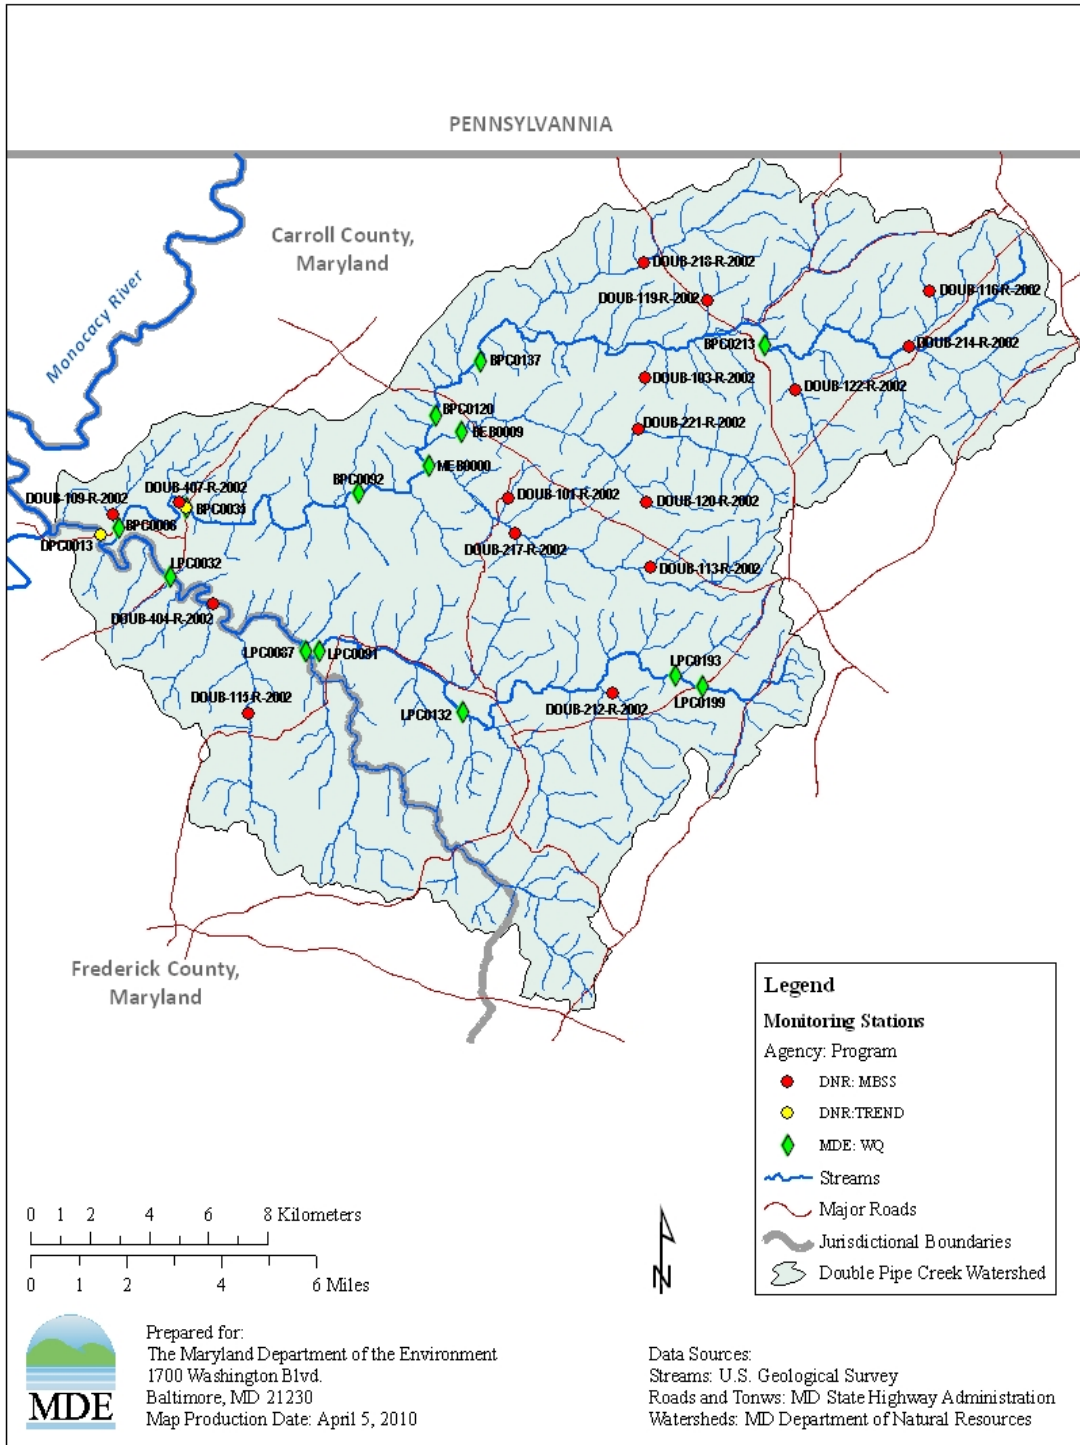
PENNSYLVANNIA

Carroll County, Maryland

Monocacy River

DOUB-218-R-2002
DOUB-119R-2002
DOUB-116R-2002
BPC0213
DOUB-214-R-2002
BPC0137
DOUB-103-R-2002
DOUB-122-R-2002
BPC0120
DOUB-221-R-2002
BEB0009
MEB0000
BPC0092
DOUB-101-R-2002
DOUB-120-R-2002
DOUB-407-R-2002
DOUB-109-R-2002
BPC0031
BPC0006
DPC0013
DOUB-217-R-2002
LPC0032
DOUB-113-R-2002
DOUB-404-R-2002
LPC0087
LPC0091
LPC0193
DOUB-115-R-2002
LPC0132
DOUB-212-R-2002
LPC0199

Frederick County, Maryland

Legend
Monitoring Stations
Agency: Program
DNR: MBSS
DNR:TREND
MDE: WQ
Streams
Major Roads
Jurisdictional Boundaries
Double Pipe Creek Watershed

0 1 2 4 6 8 Kilometers
0 1 2 4 6 Miles

N

MDE

Prepared for:
The Maryland Department of the Environment
1700 Washington Blvd.
Baltimore, MD 21230
Map Production Date: April 5, 2010

Data Sources:
Streams: U.S. Geological Survey
Roads and Tonws: MD State Highway Administration
Watersheds: MD Department of Natural Resources